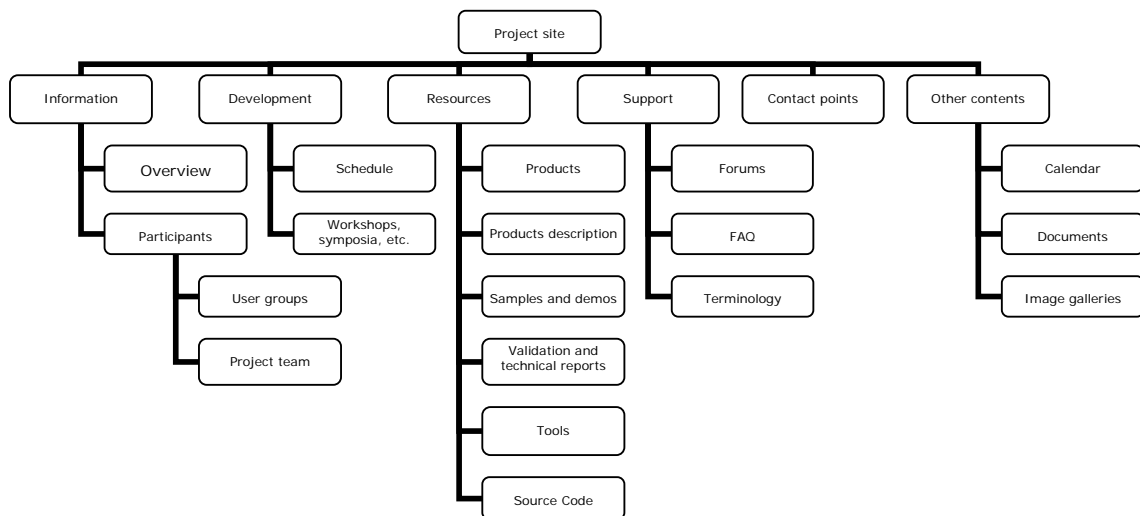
Project site

Information
Overview
Participants
User groups
Project team

Development
Schedule
Workshops, symposia, etc.

Resources
Products
Products description
Samples and demos
Validation and technical reports
Tools
Source Code

Support
Forums
FAQ
Terminology

Contact points

Other contents
Calendar
Documents
Image galleries